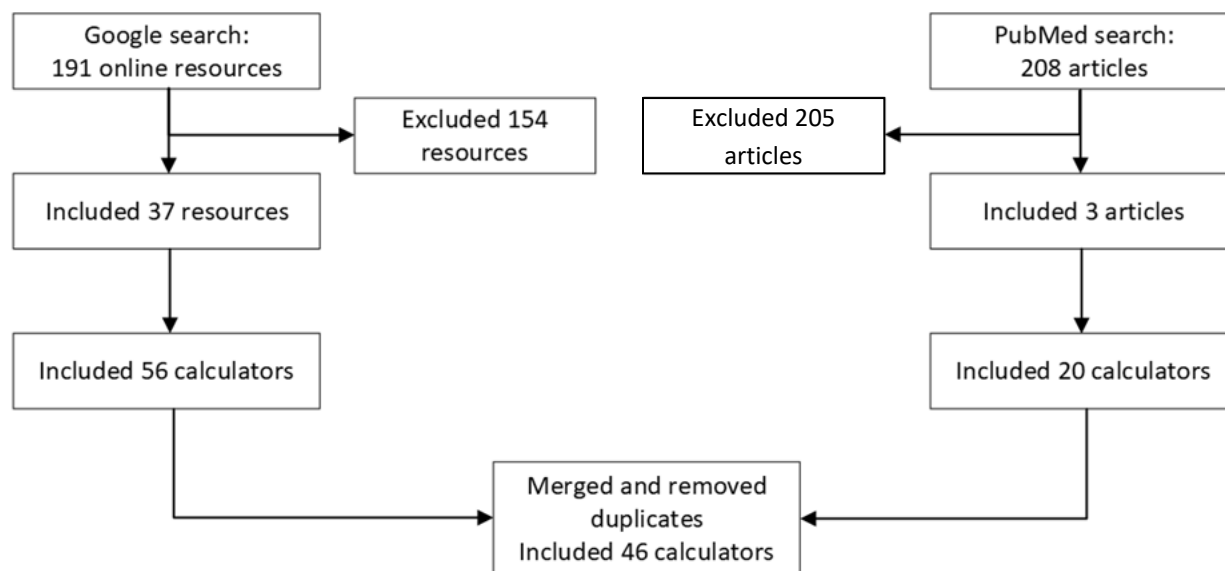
Google search:
191 online resources

Excluded 154 resources

Included 37 resources

Included 56 calculators

PubMed search:
208 articles

Excluded 205 articles

Included 3 articles

Included 20 calculators

Merged and removed duplicates
Included 46 calculators